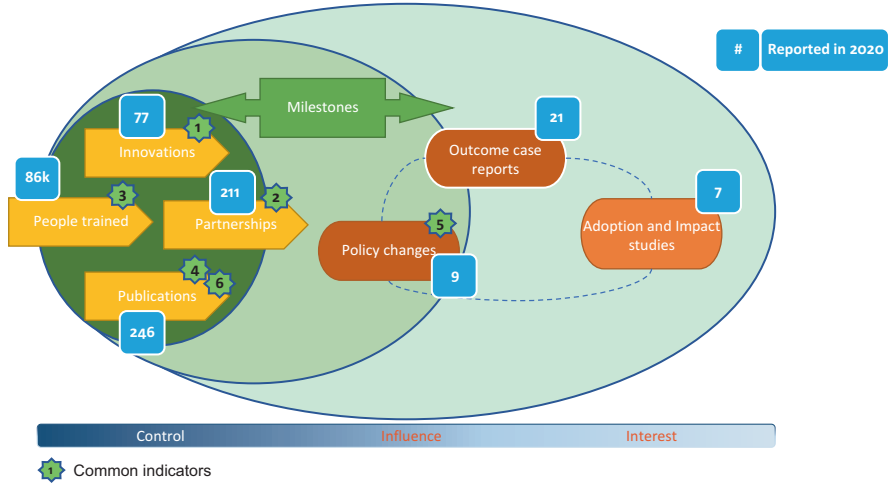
#
Reported in 2020

Milestones

77
1
Innovations

86k
3
People trained

211
2
Partnerships

4
6
Publications
246

21
Outcome case reports

5
Policy changes
9

7
Adoption and Impact studies

Control
Influence
Interest

1 Common indicators